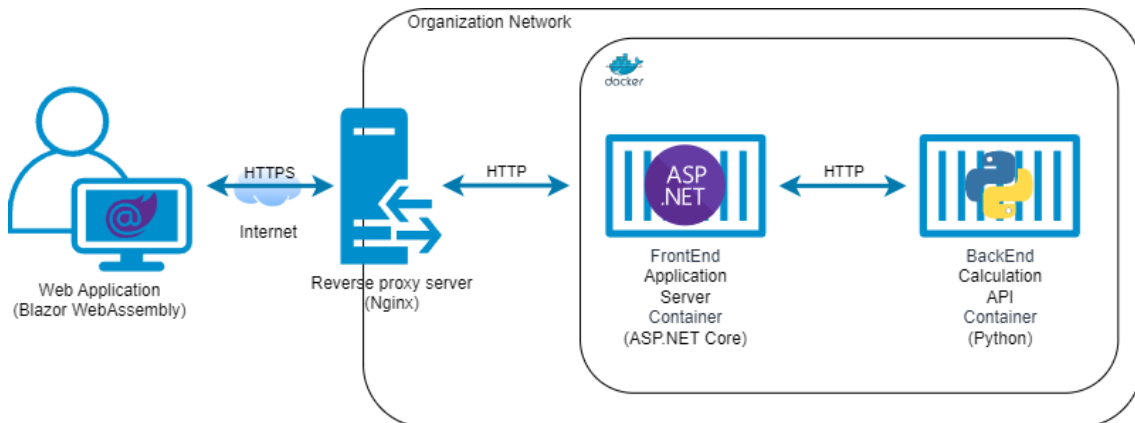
Organization Network

docker

HTTPS

Internet

HTTP

HTTP

ASP.NET

Web Application
(Blazor WebAssembly)

Reverse proxy server
(Nginx)

FrontEnd
Application
Server
Container
(ASP.NET Core)

BackEnd
Calculation
API
Container
(Python)